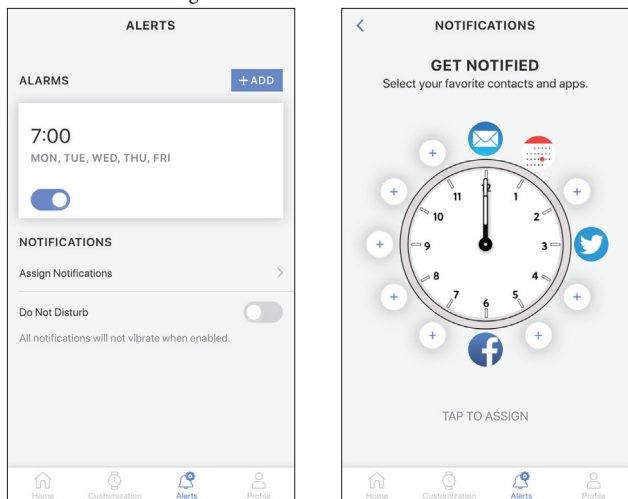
ALERTS

ALARMS

+ADD

7:00
MON, TUE, WED, THU, FRI

NOTIFICATIONS

Assign Notifications

Do Not Disturb

All notifications will not vibrate when enabled.

Home Customization Alerts Profile

NOTIFICATIONS

GET NOTIFIED
Select your favorite contacts and apps.

+ + + + + + + + +

12 1 2 3 4 5 6 7 8 9 10 11

TAP TO ASSIGN

Home Customization Alerts Profile